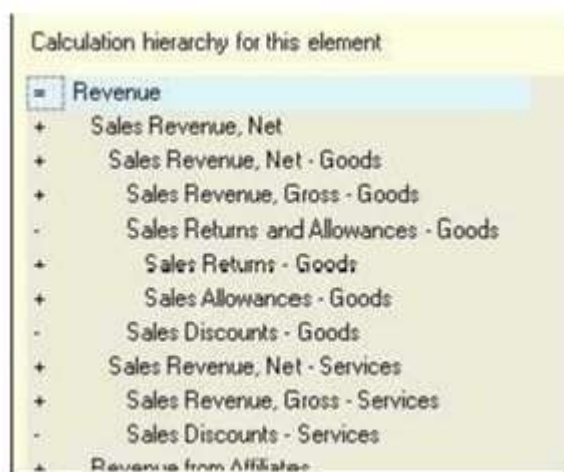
Calculation hierarchy for this element

= Revenue
+ Sales Revenue, Net
+ Sales Revenue, Net - Goods
+ Sales Revenue, Gross - Goods
- Sales Returns and Allowances - Goods
+ Sales Returns - Goods
+ Sales Allowances - Goods
- Sales Discounts - Goods
+ Sales Revenue, Net - Services
+ Sales Revenue, Gross - Services
- Sales Discounts - Services
+ Revenue from Affiliates